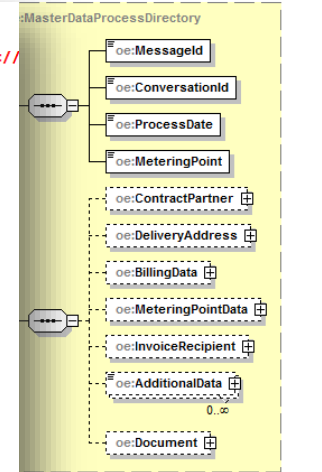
:MasterDataProcessDirectory

s://

oe:MessageId

oe:ConversationId

oe:ProcessDate

oe:MeteringPoint

oe:ContractPartner

oe:DeliveryAddress

oe:BillingData

oe:MeteringPointData

oe:InvoiceRecipient

oe:AdditionalData

0..∞

oe:Document